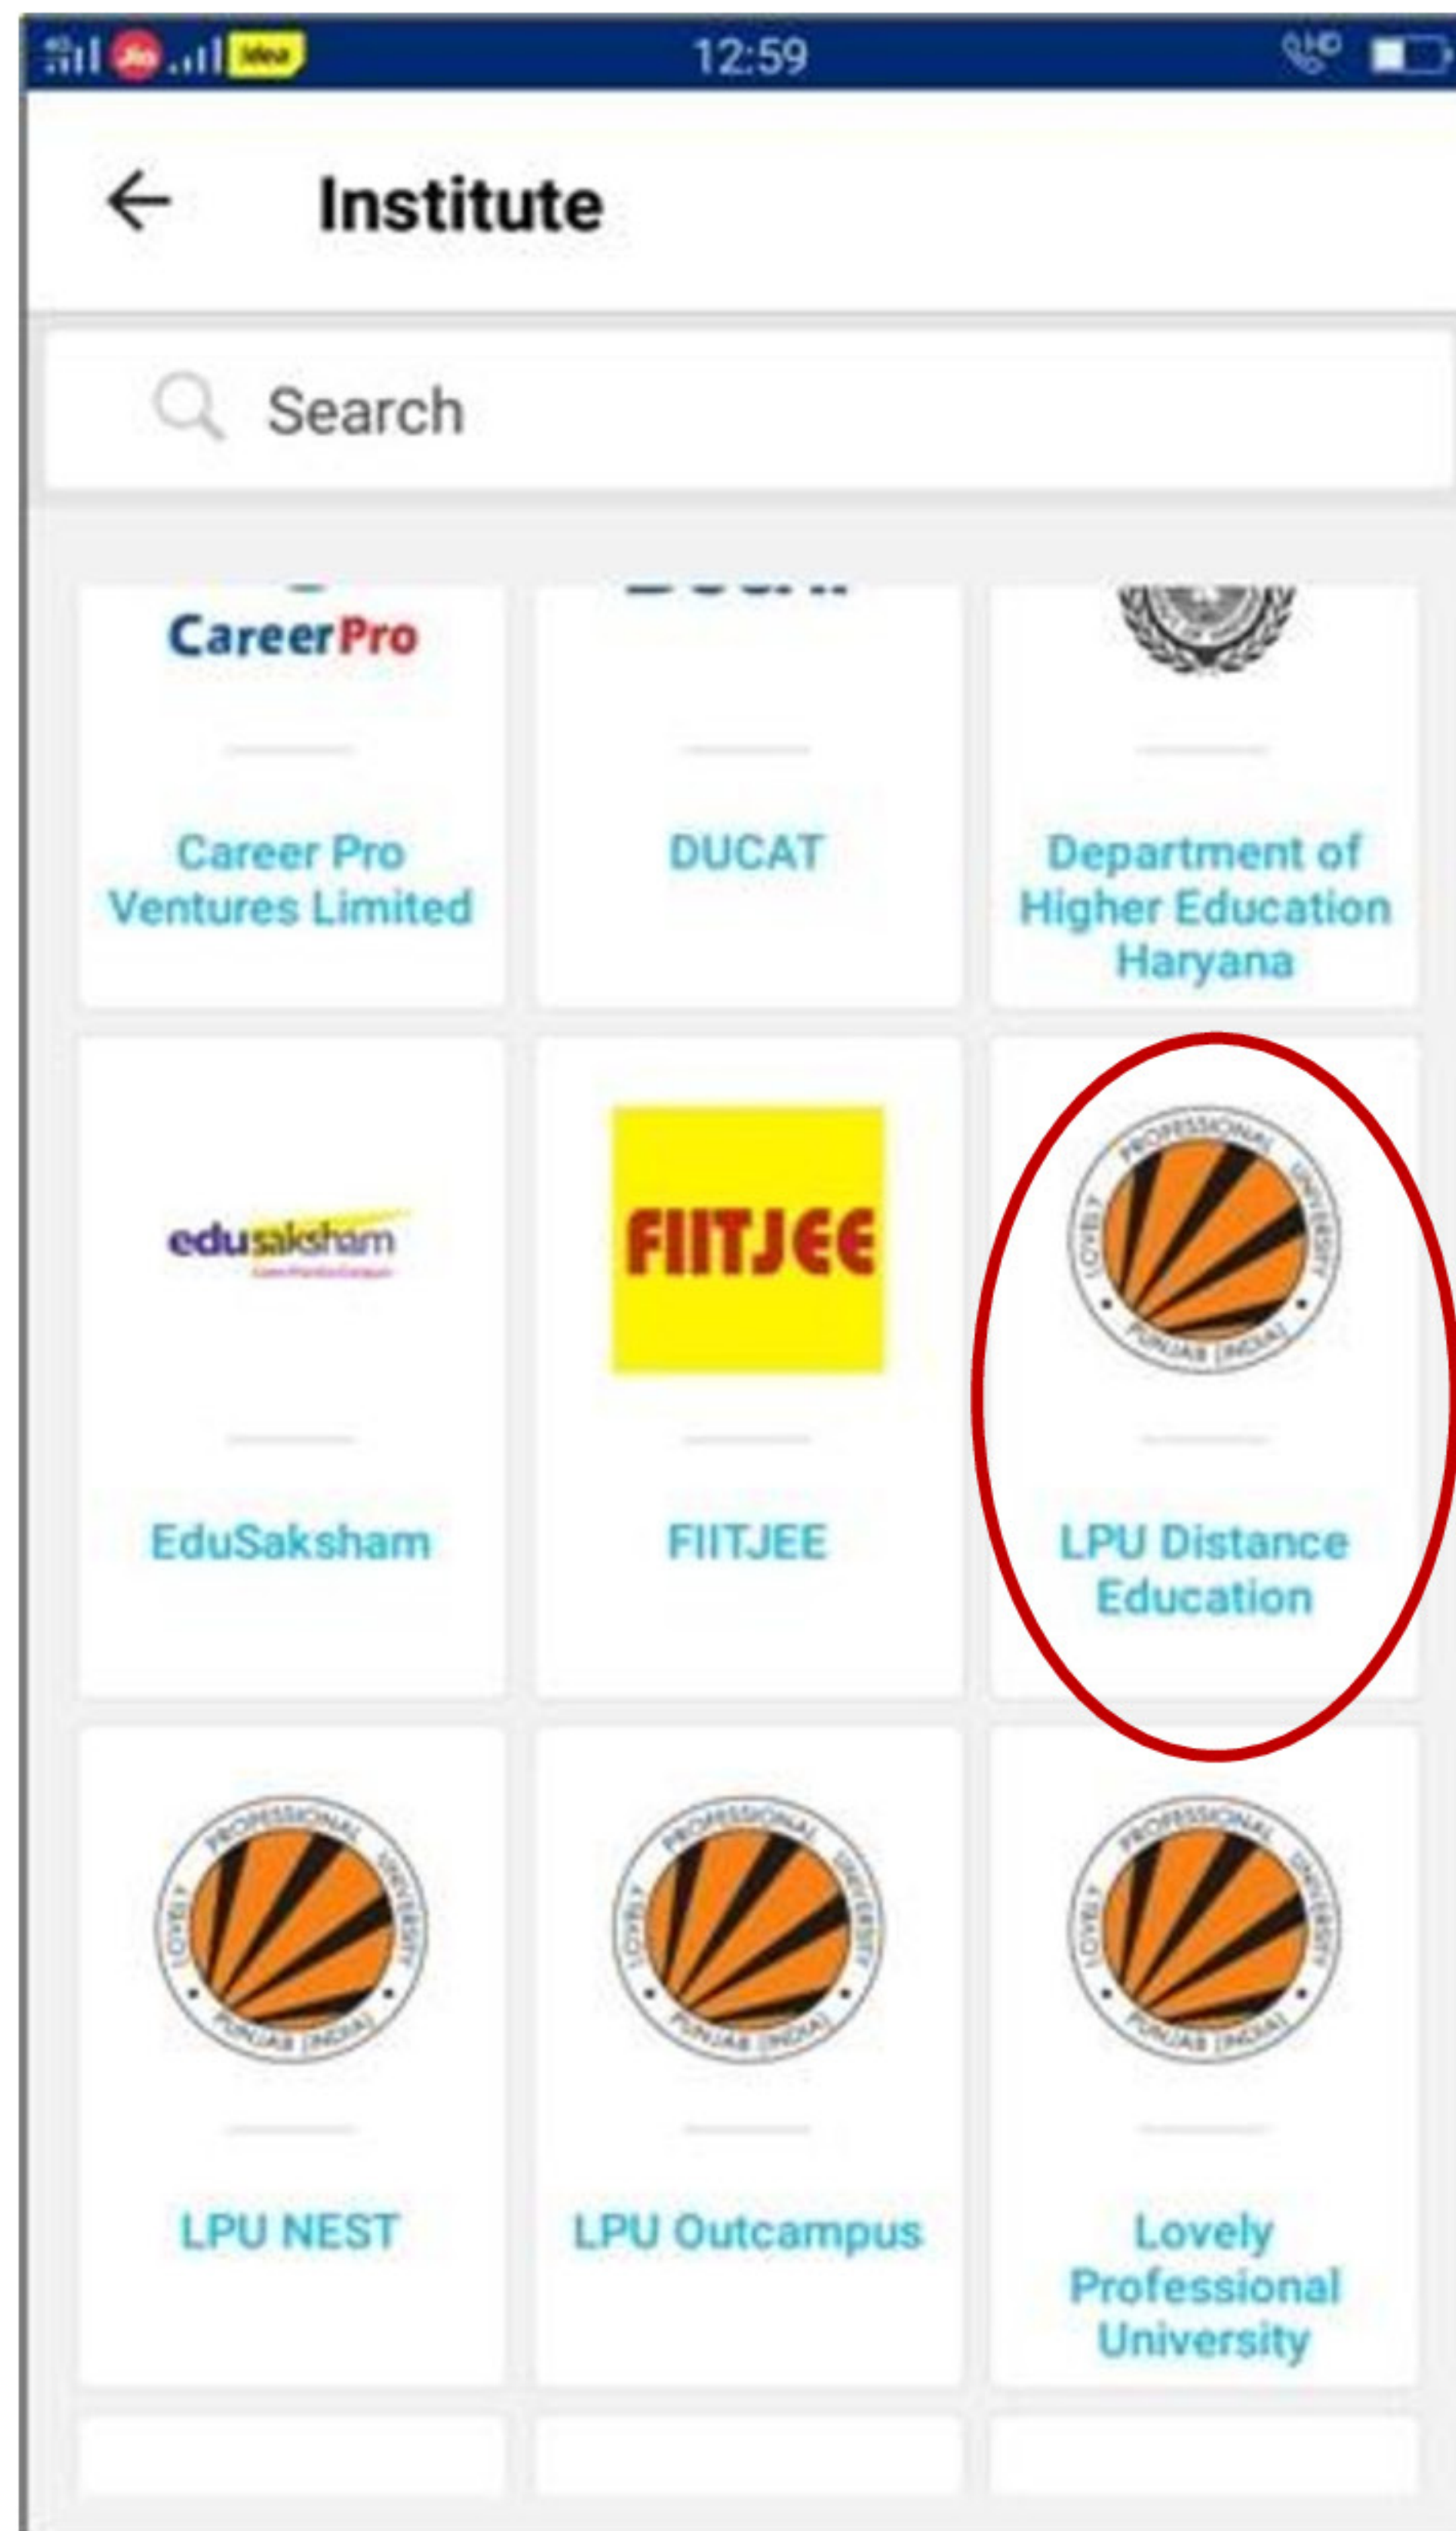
Jio Idea 12:59

Institute

Search

CareerPro

Career Pro Ventures Limited

DUCAT

Department of Higher Education Haryana

edusaksham

EduSaksham

FIITJEE

FIITJEE

LOVELY PROFESSIONAL UNIVERSITY PUNJAB (INDIA)

LPU Distance Education

LOVELY PROFESSIONAL UNIVERSITY PUNJAB (INDIA)

LPU NEST

LOVELY PROFESSIONAL UNIVERSITY PUNJAB (INDIA)

LPU Outcampus

LOVELY PROFESSIONAL UNIVERSITY PUNJAB (INDIA)

Lovely Professional University